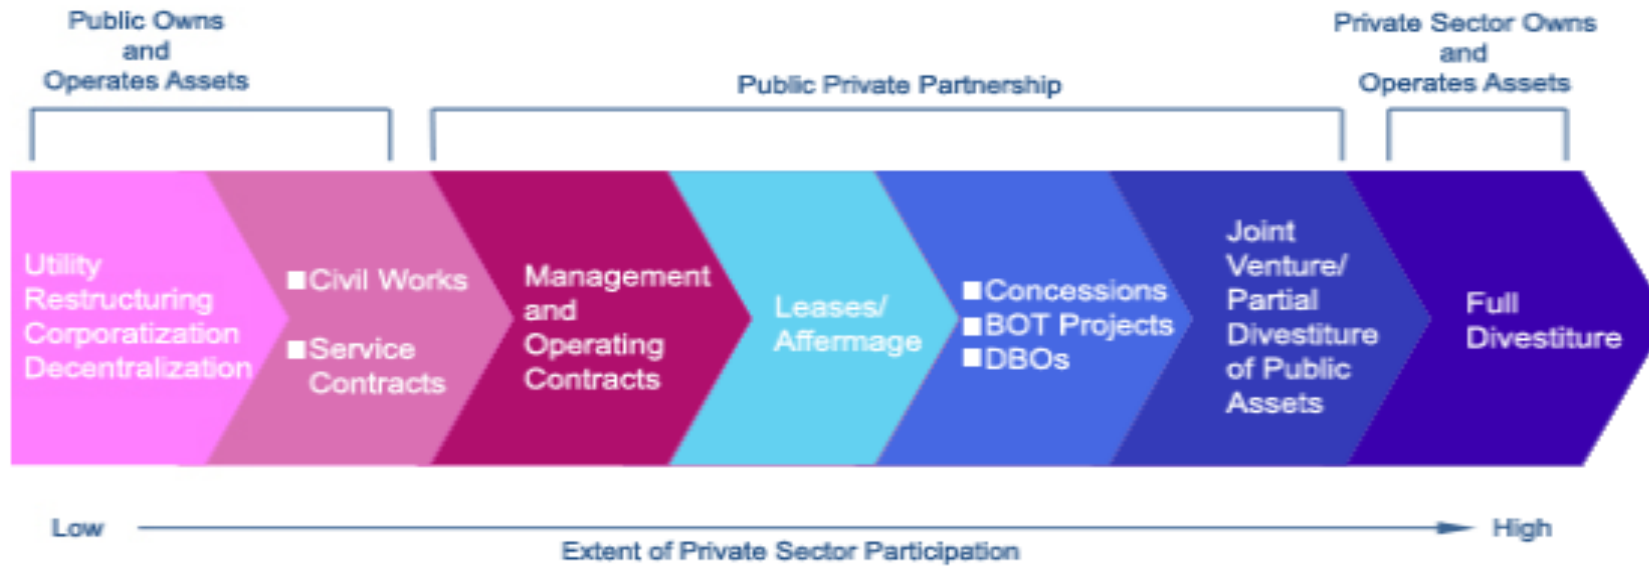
Public Owns and Operates Assets

Public Private Partnership

Private Sector Owns and Operates Assets

Utility Restructuring Corporatization Decentralization

■Civil Works

■Service Contracts

Management and Operating Contracts

Leases/ Affermage

■Concessions
■BOT Projects
■DBOs

Joint Venture/ Partial Divestiture of Public Assets

Full Divestiture

Low

High

Extent of Private Sector Participation